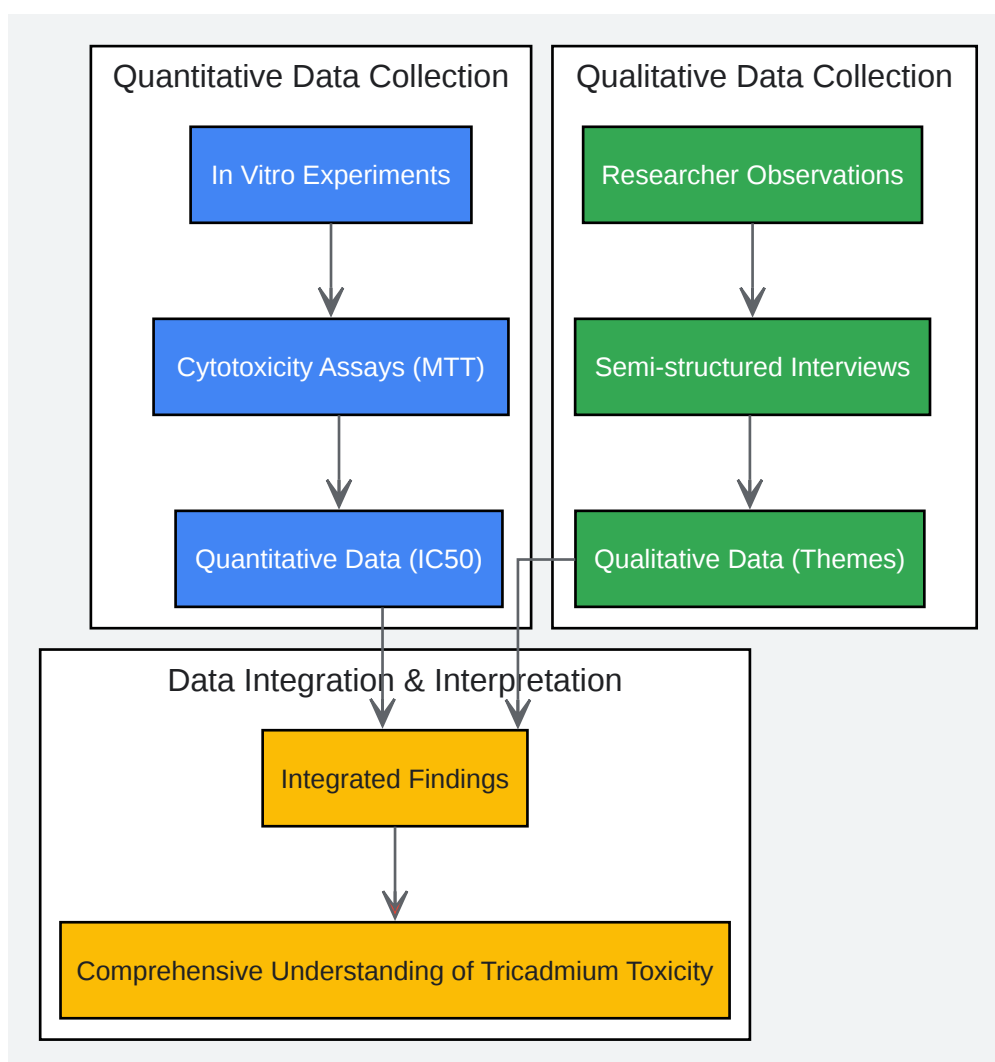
Quantitative Data Collection

In Vitro Experiments

Cytotoxicity Assays (MTT)

Quantitative Data (IC50)

Qualitative Data Collection

Researcher Observations

Semi-structured Interviews

Qualitative Data (Themes)

Data Integration & Interpretation

Integrated Findings

Comprehensive Understanding of Tricadmium Toxicity